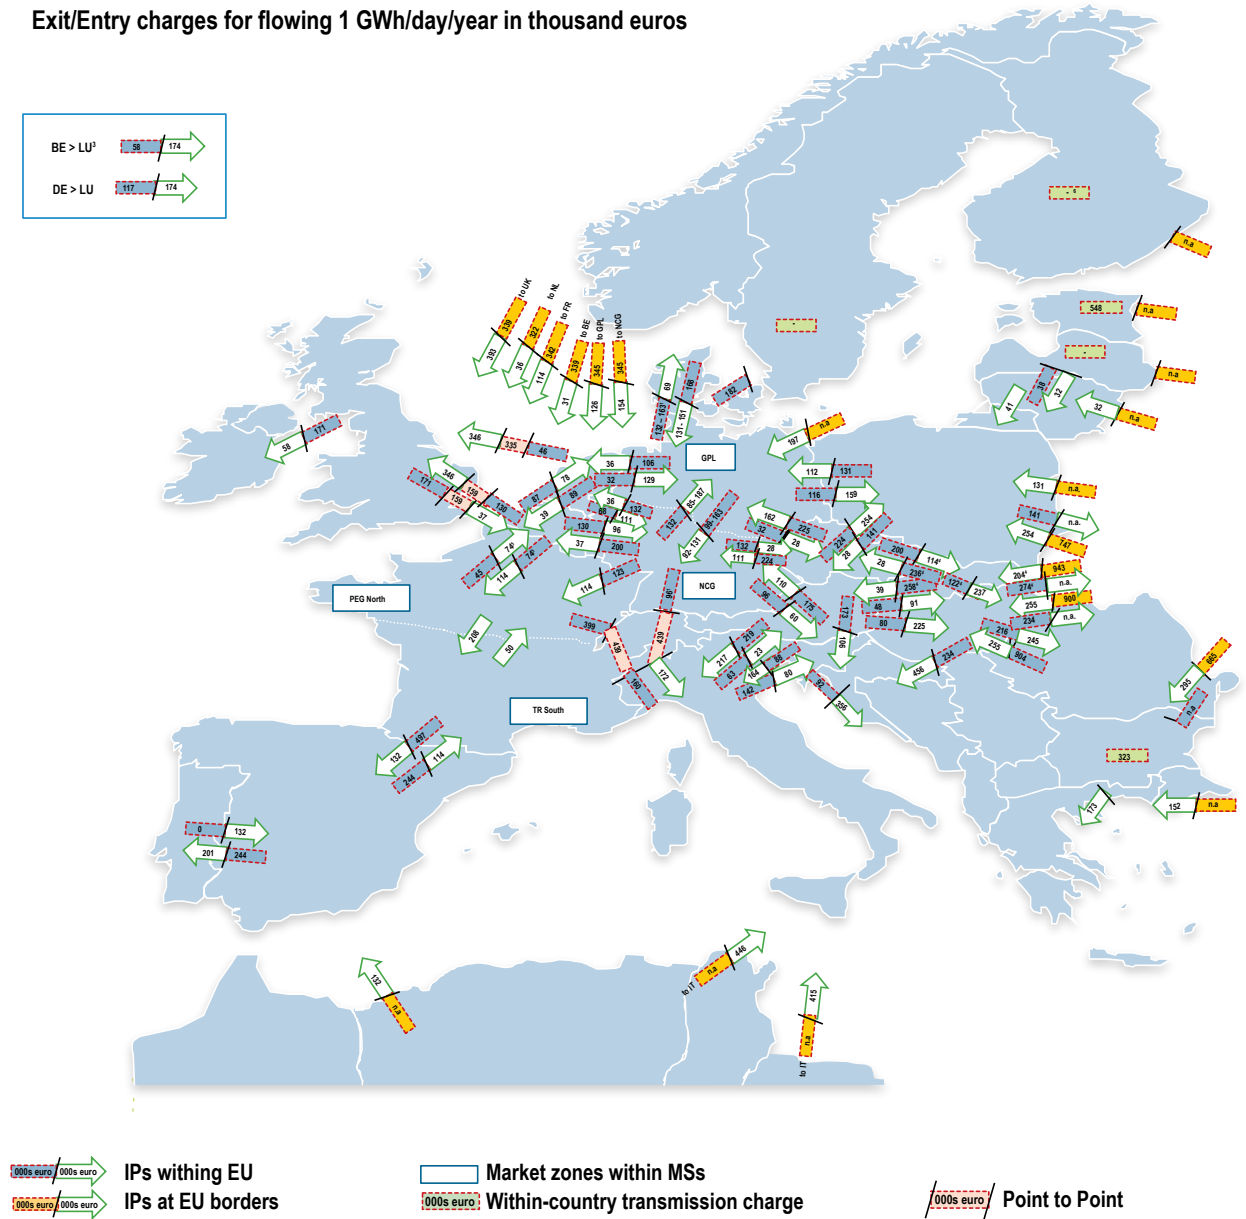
Exit/Entry charges for flowing 1 GWh/day/year in thousand euros

BE > LU³ 58 174
DE > LU 117 174

to UK to NL to FR to BE to GPL to NCG
339 332 342 339 345 345
393 36 114 31 126 154

69 166 152 - 163 131 - 151 162
346 335 46
58 171
346 159 171 159 130 37
87 78 89 39
36 106 32 129 36 132 86 111 130 96 37 200
GPL
85 - 187 132 96 - 163 92 - 131
112 131 116 159
197 n.a
162 225 32 28 132 28 111 224
254 141 224 28
200 114⁴ 28 39 230⁴ 258⁴ 48 91 80 225
122⁴ 237
131 n.a 141 n.a. 254 747 204⁴ 943 274⁴ n.a. 255 900 234 n.a. 245 216 235 904
74 76 45 114
114 125
NCG
110 96 175 60
173 166
PEG North
399 96 439 88 190 172
218 50
217 219 23 63 164 86 142 80
92 256
456 234
295 865 n.a
TR South
132 497 244 114
0 132 201 244
323
173
152 n.a
- 548 n.a - n.a n.a 38 32 41 32 n.a
132 n.a
to IT n.a 446
415 n.a to IT

000s euro 000s euro IPs withing EU
000s euro 000s euro IPs at EU borders
Market zones within MSs
000s euro Within-country transmission charge
000s euro Point to Point